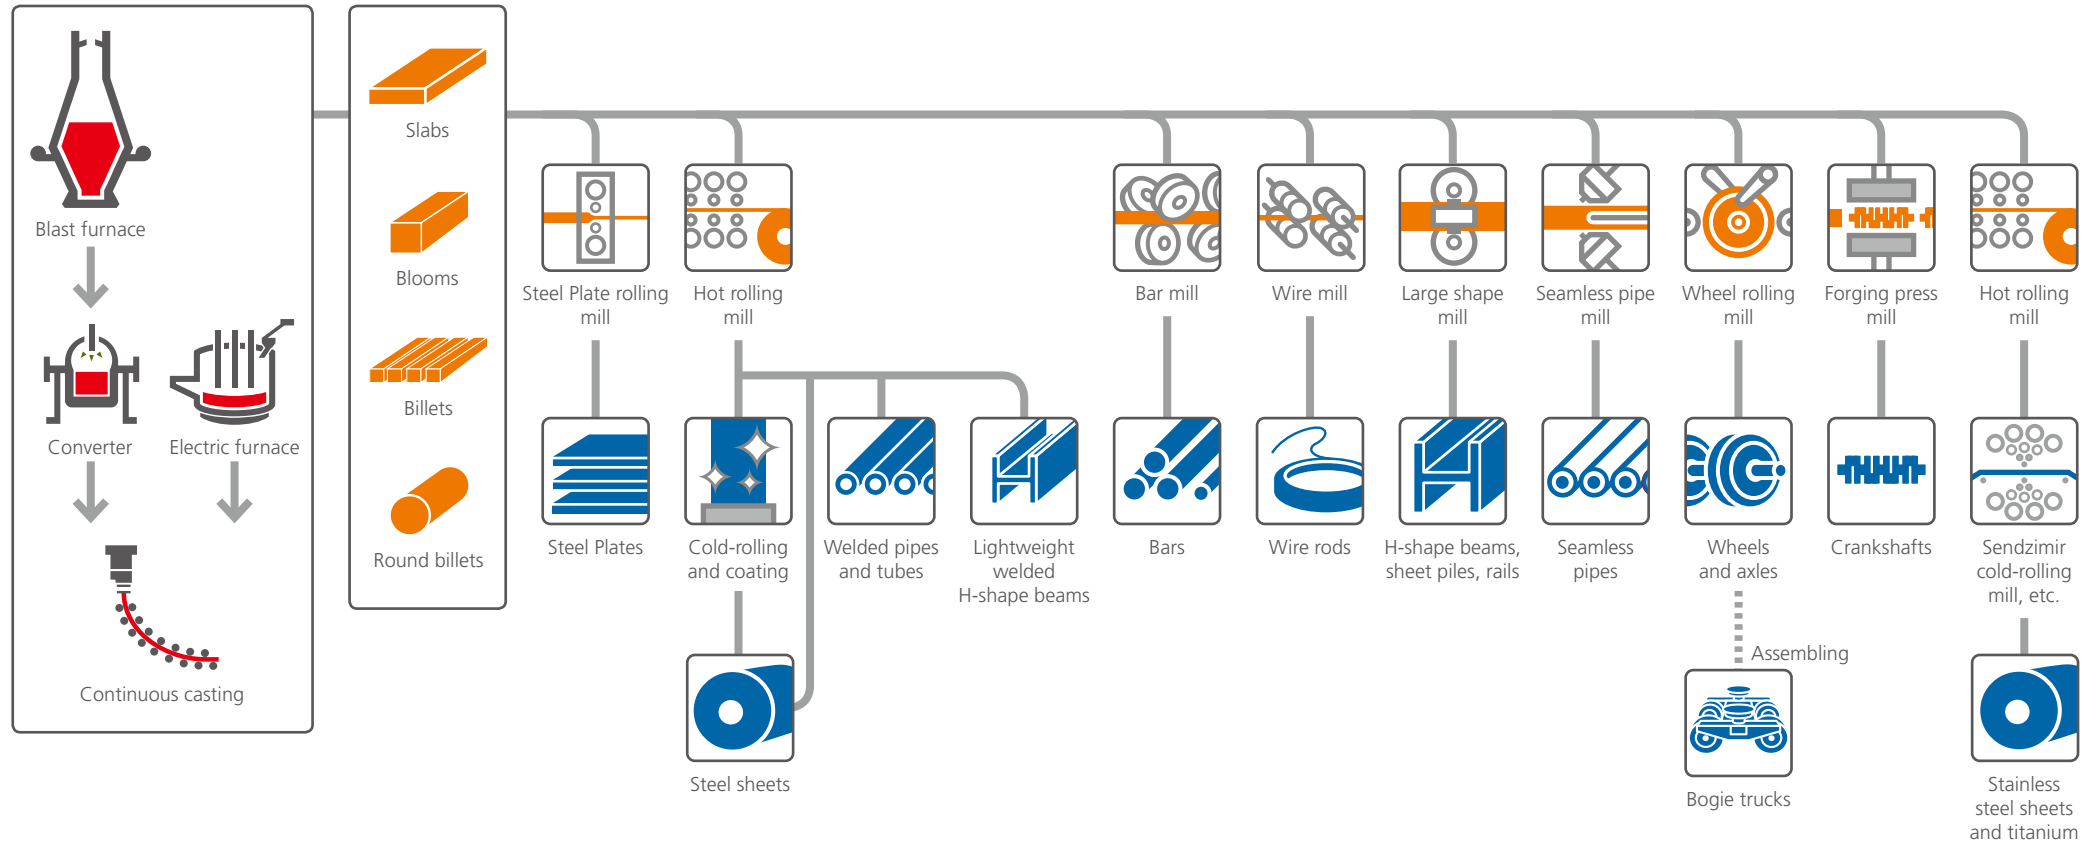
Blast furnace

Converter

Electric furnace

Continuous casting

Slabs

Blooms

Billets

Round billets

Steel Plate rolling mill

Hot rolling mill

Bar mill

Wire mill

Large shape mill

Seamless pipe mill

Wheel rolling mill

Forging press mill

Hot rolling mill

Steel Plates

Cold-rolling and coating

Welded pipes and tubes

Lightweight welded H-shape beams

Bars

Wire rods

H-shape beams, sheet piles, rails

Seamless pipes

Wheels and axles

Crankshafts

Sendzimir cold-rolling mill, etc.

Steel sheets

Assembling

Bogie trucks

Stainless steel sheets and titanium